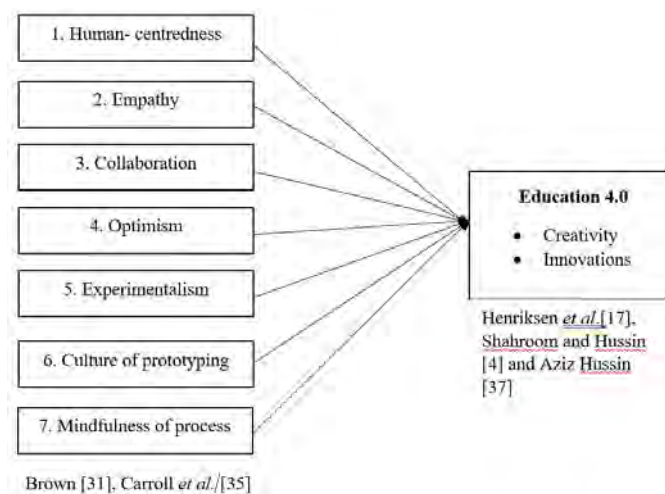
1. Human- centredness

2. Empathy

3. Collaboration

4. Optimism

5. Experimentalism

6. Culture of prototyping

7. Mindfulness of process

Brown [31], Carroll *et al.*/[35]

**Education 4.0**

- Creativity
- Innovations

Henriksen *et al.*[17], Shahroom and Hussin [4] and Aziz Hussin [37]